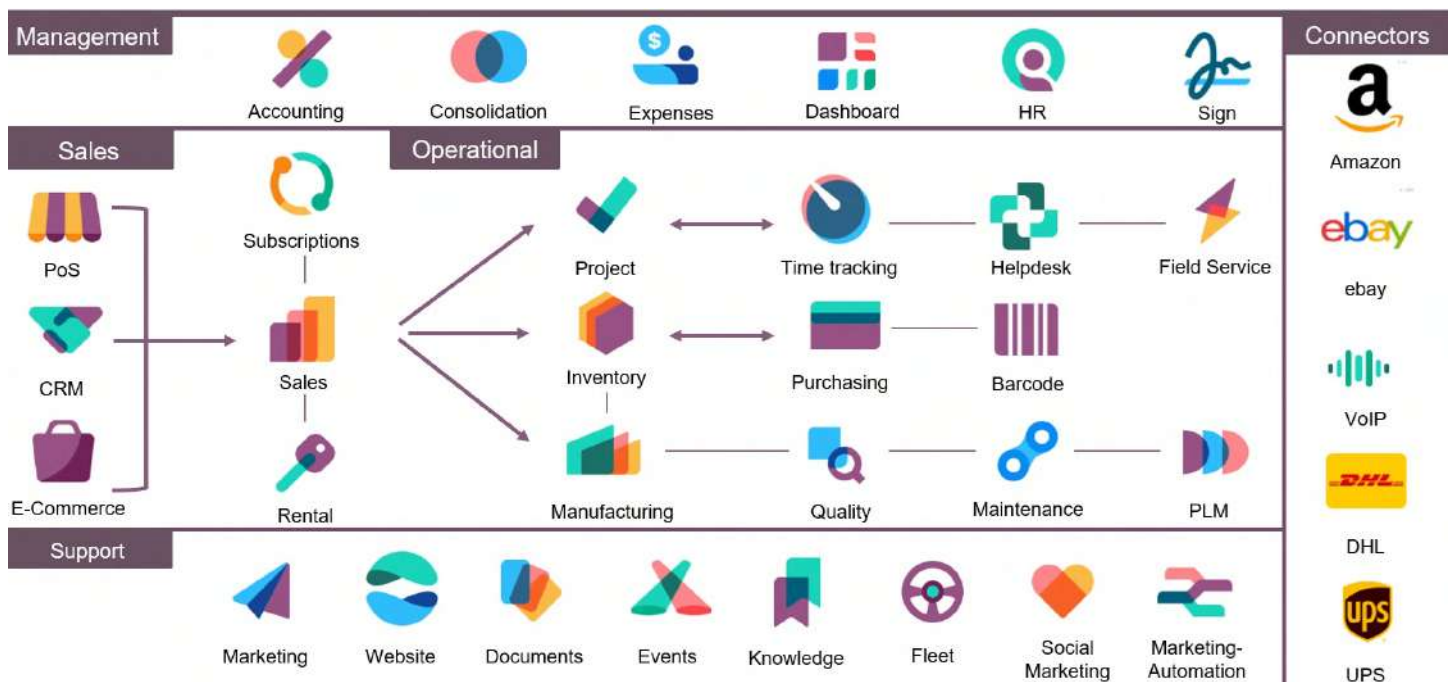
Management

Accounting Consolidation Expenses Dashboard HR Sign

Connectors

Amazon

ebay

ebay

VoIP

DHL

DHL

ups

UPS

Sales

PoS

CRM

E-Commerce

Subscriptions

Sales

Rental

Operational

Project Time tracking Helpdesk Field Service

Inventory Purchasing Barcode

Manufacturing Quality Maintenance PLM

Support

Marketing Website Documents Events Knowledge Fleet Social Marketing Marketing-Automation